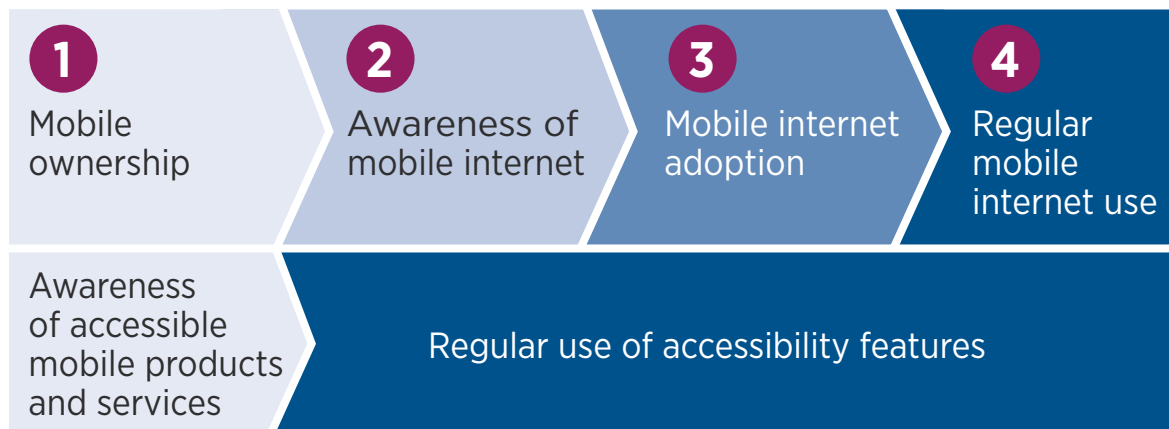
1
Mobile ownership

2
Awareness of mobile internet

3
Mobile internet adoption

4
Regular mobile internet use

Awareness of accessible mobile products and services

Regular use of accessibility features